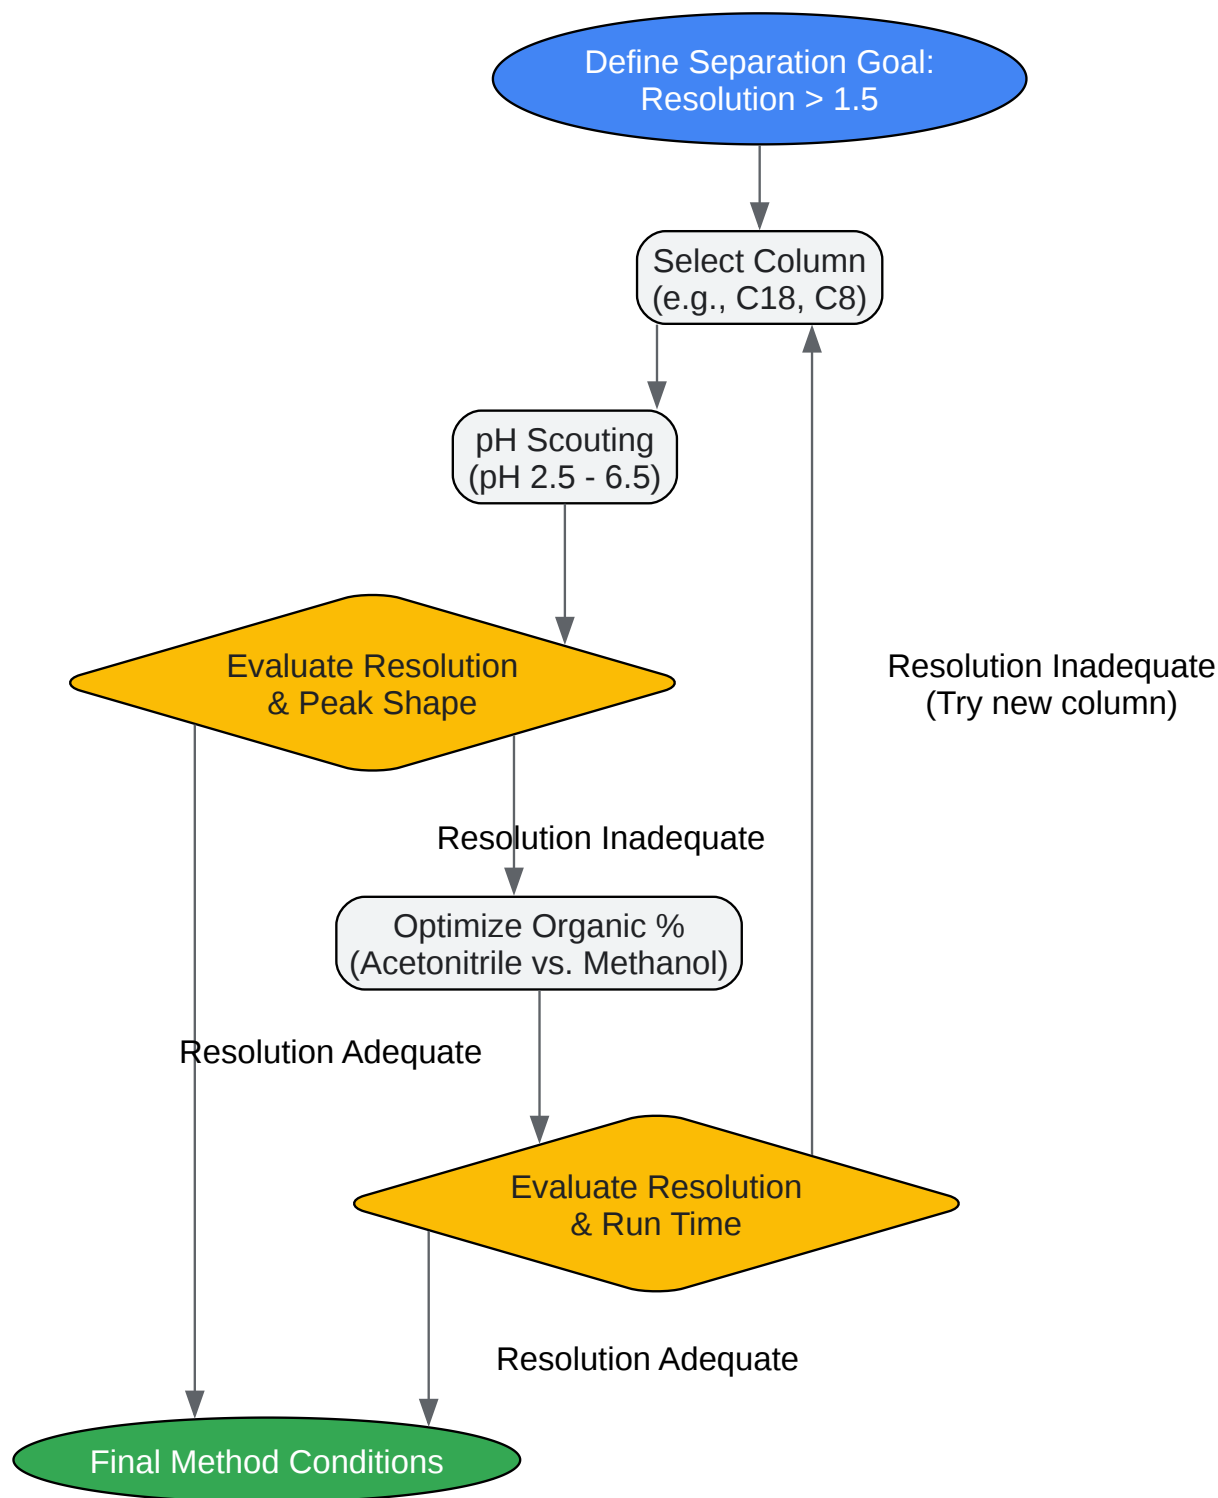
Define Separation Goal:
Resolution > 1.5

Select Column
(e.g., C18, C8)

pH Scouting
(pH 2.5 - 6.5)

Evaluate Resolution
& Peak Shape

Resolution Inadequate
(Try new column)

Resolution Inadequate

Optimize Organic %
(Acetonitrile vs. Methanol)

Resolution Adequate

Evaluate Resolution
& Run Time

Resolution Adequate

Final Method Conditions